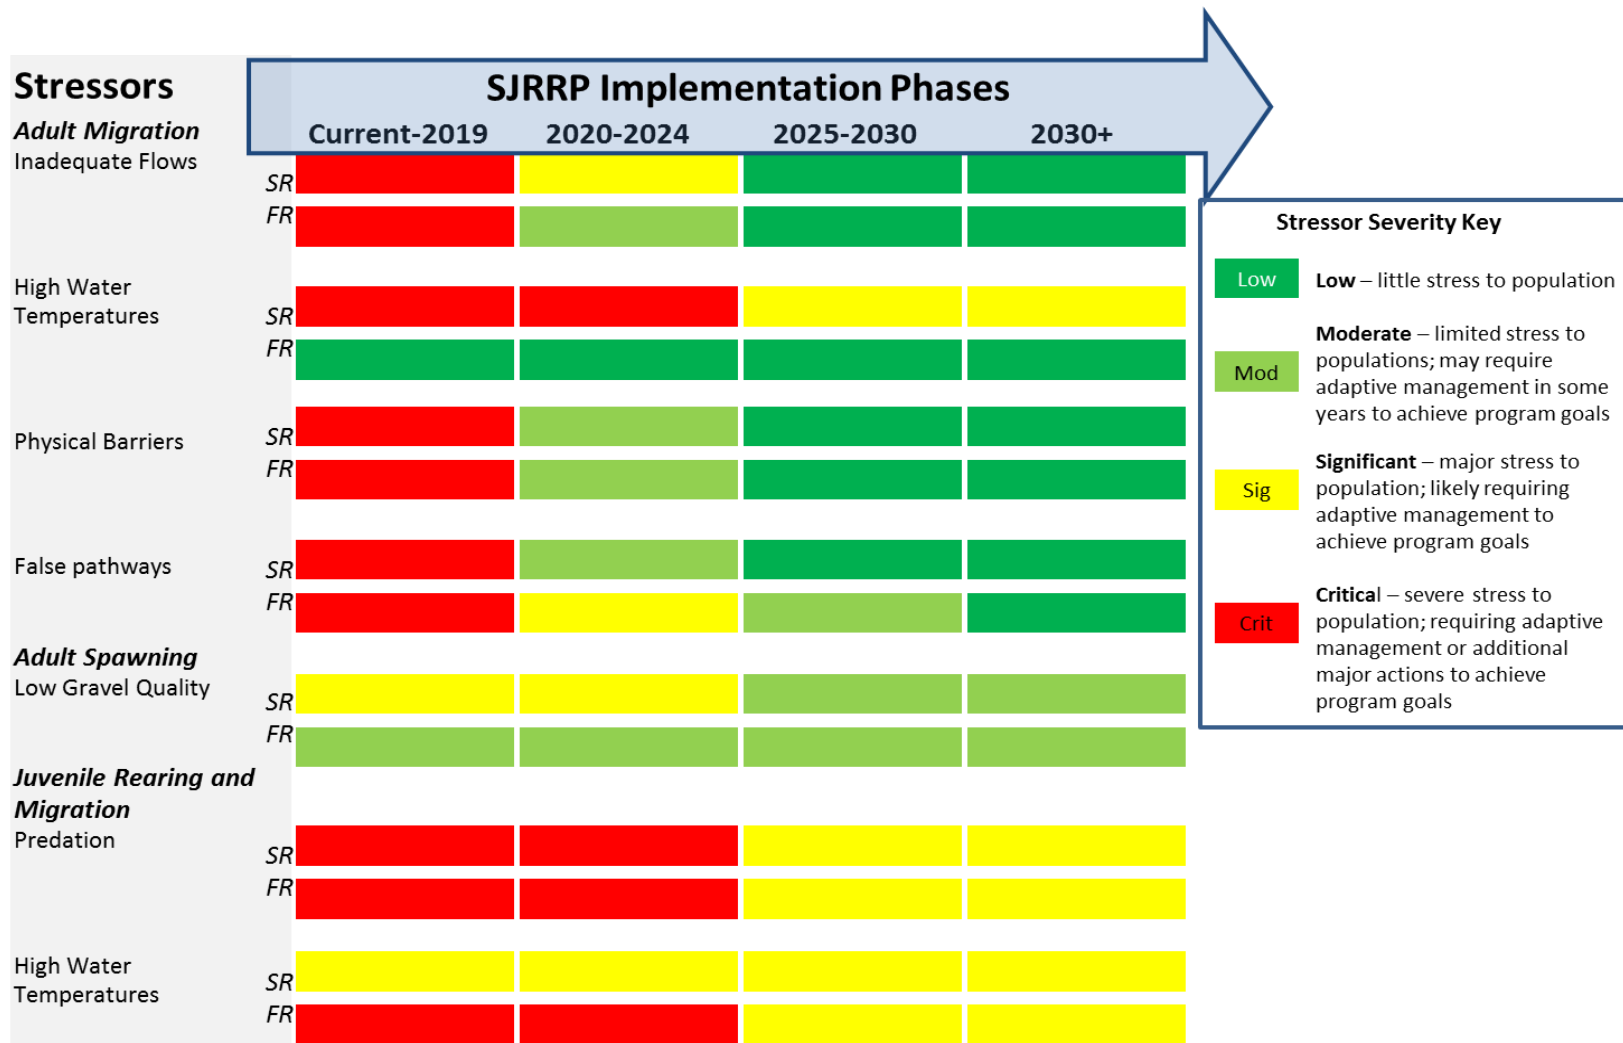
Stressors

SJRRP Implementation Phases

Current-2019 2020-2024 2025-2030 2030+

Adult Migration
Inadequate Flows
SR
FR

High Water Temperatures
SR
FR

Physical Barriers
SR
FR

False pathways
SR
FR

Adult Spawning
Low Gravel Quality
SR
FR

Juvenile Rearing and Migration
Predation
SR
FR

High Water Temperatures
SR
FR

Stressor Severity Key

Low **Low** – little stress to population

Mod **Moderate** – limited stress to populations; may require adaptive management in some years to achieve program goals

Sig **Significant** – major stress to population; likely requiring adaptive management to achieve program goals

Crit **Critical** – severe stress to population; requiring adaptive management or additional major actions to achieve program goals